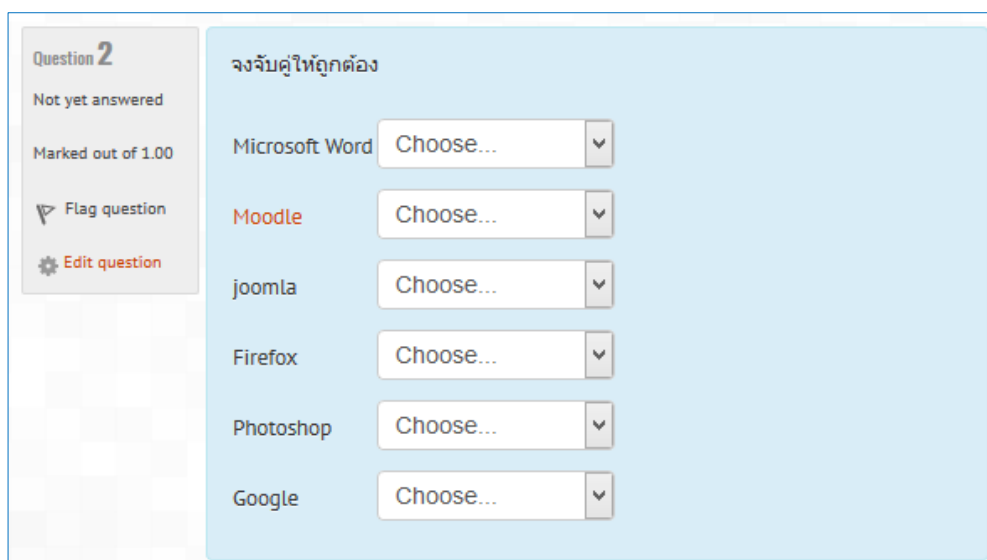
Question 2
Not yet answered
Marked out of 1.00
Flag question
Edit question

จงจับคู่ให้ถูกต้อง

| | |
|---|---|
| Microsoft Word | Choose... |
| Moodle | Choose... |
| joomla | Choose... |
| Firefox | Choose... |
| Photoshop | Choose... |
| Google | Choose... |